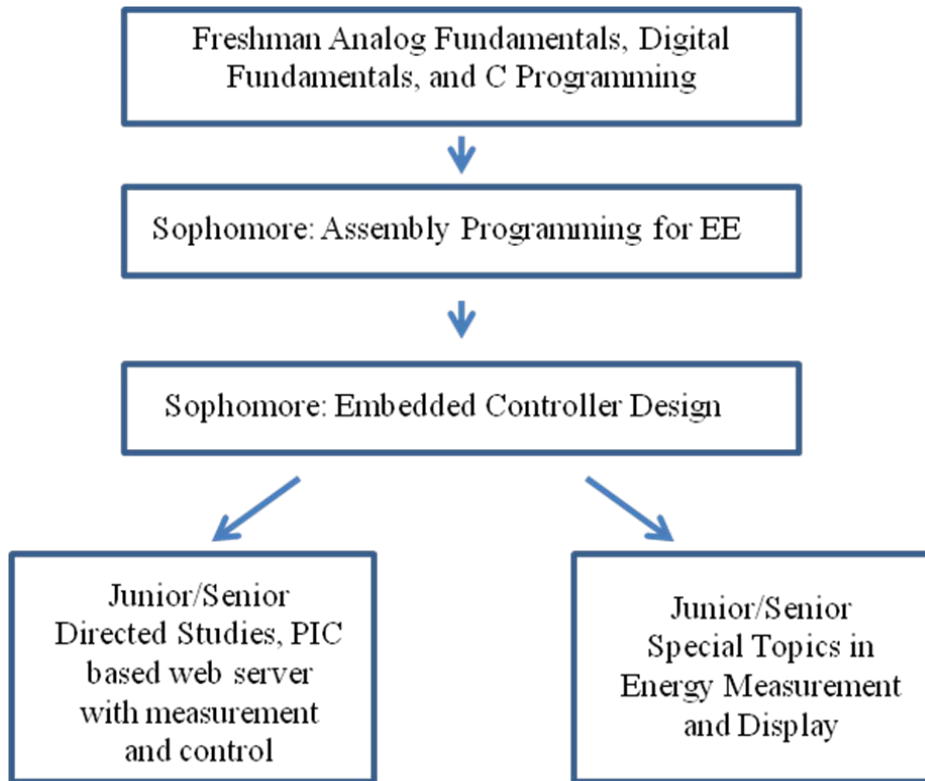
Freshman Analog Fundamentals, Digital Fundamentals, and C Programming

Sophomore: Assembly Programming for EE

Sophomore: Embedded Controller Design

Junior/Senior Directed Studies, PIC based web server with measurement and control

Junior/Senior Special Topics in Energy Measurement and Display